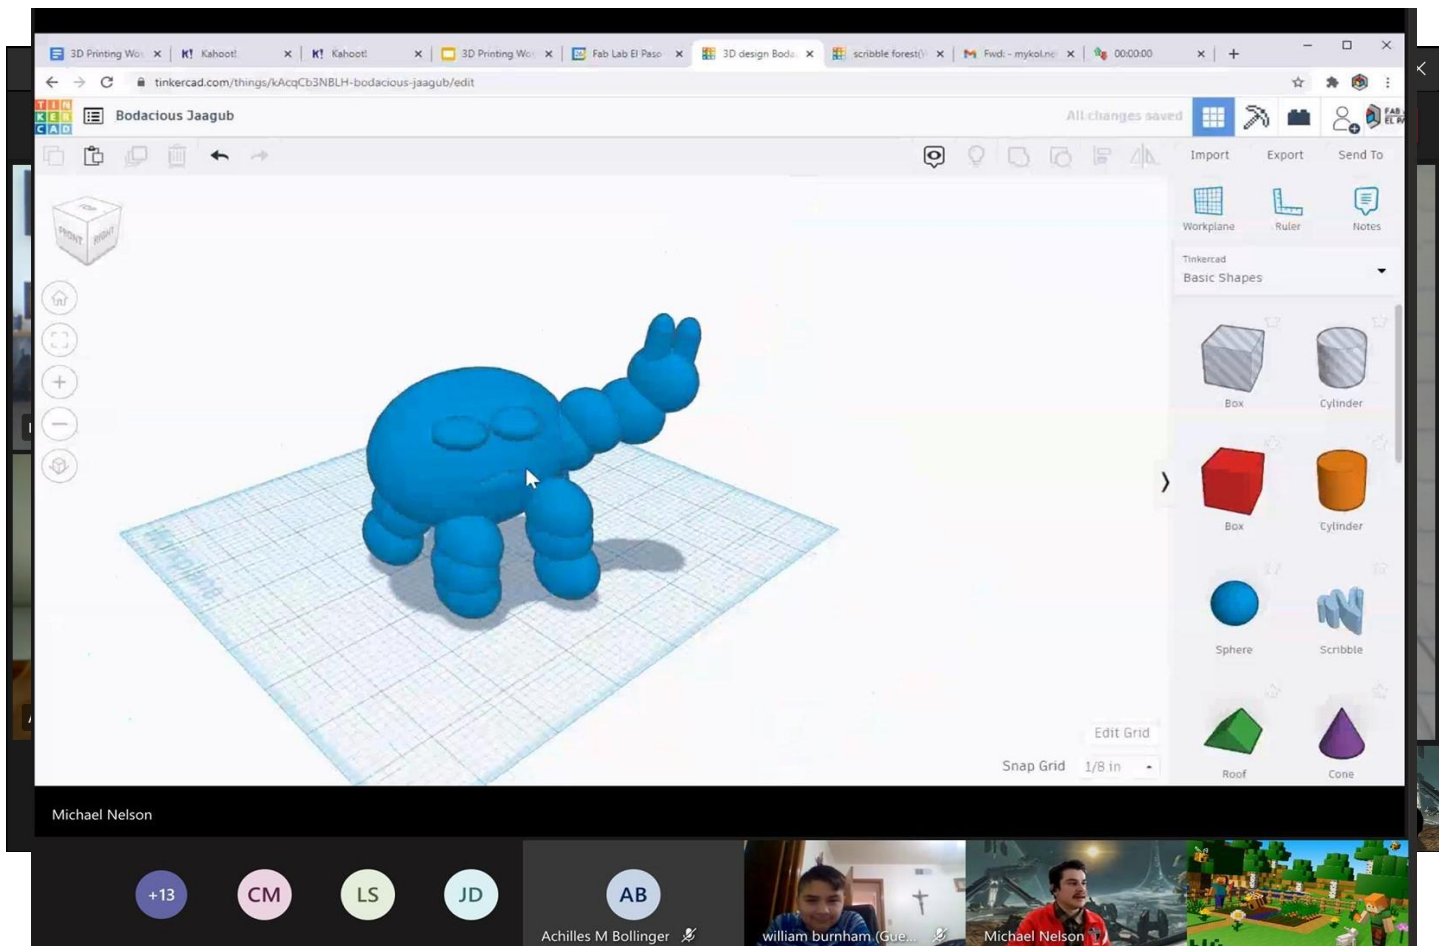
3D Printing Wo ×
Kahoot! ×
Kahoot! ×
3D Printing Wo ×
Fab Lab El Paso ×
3D design Boda ×
scribble forest ×
Fwd: - mykol.n ×
00:00:00 ×
+

tinkercad.com/things/kAcqCb3NBLH-bodacious-jaagub/edit

TIN KER CAD
Bodacious Jaagub
All changes saved

Import
Export
Send To

Workplane
Ruler
Notes

Tinkercad
Basic Shapes

FRONT
RIGHT

Box
Cylinder
Box
Cylinder
Sphere
Scribble
Roof
Cone

Workplane

Edit Grid
Snap Grid 1/8 in

Michael Nelson

+13
CM
LS
JD
AB
Achilles M Bollinger
william burnham (Gue...
Michael Nelson